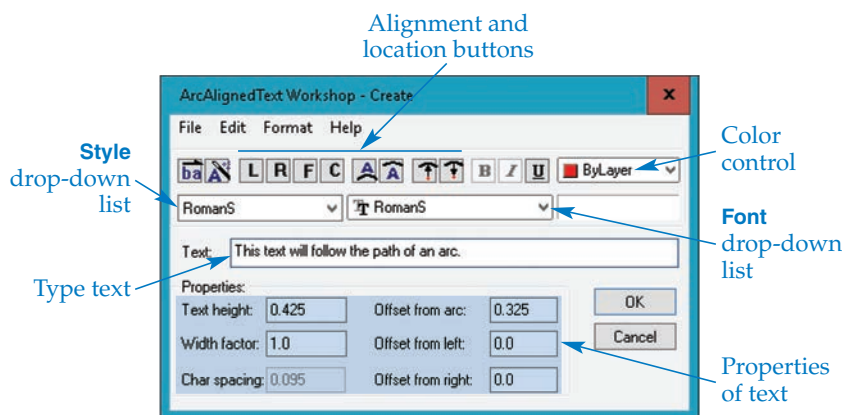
Alignment and location buttons

ArcAlignedText Workshop - Create

×

File Edit Format Help

L R F C

B I U

ByLayer

Style drop-down list

Color control

RomanS

RomanS

Font drop-down list

Text: This text will follow the path of an arc.

Type text

Properties:

Text height: 0.425

Offset from arc: 0.325

OK

Width factor: 1.0

Offset from left: 0.0

Cancel

Char spacing: 0.095

Offset from right: 0.0

Properties of text